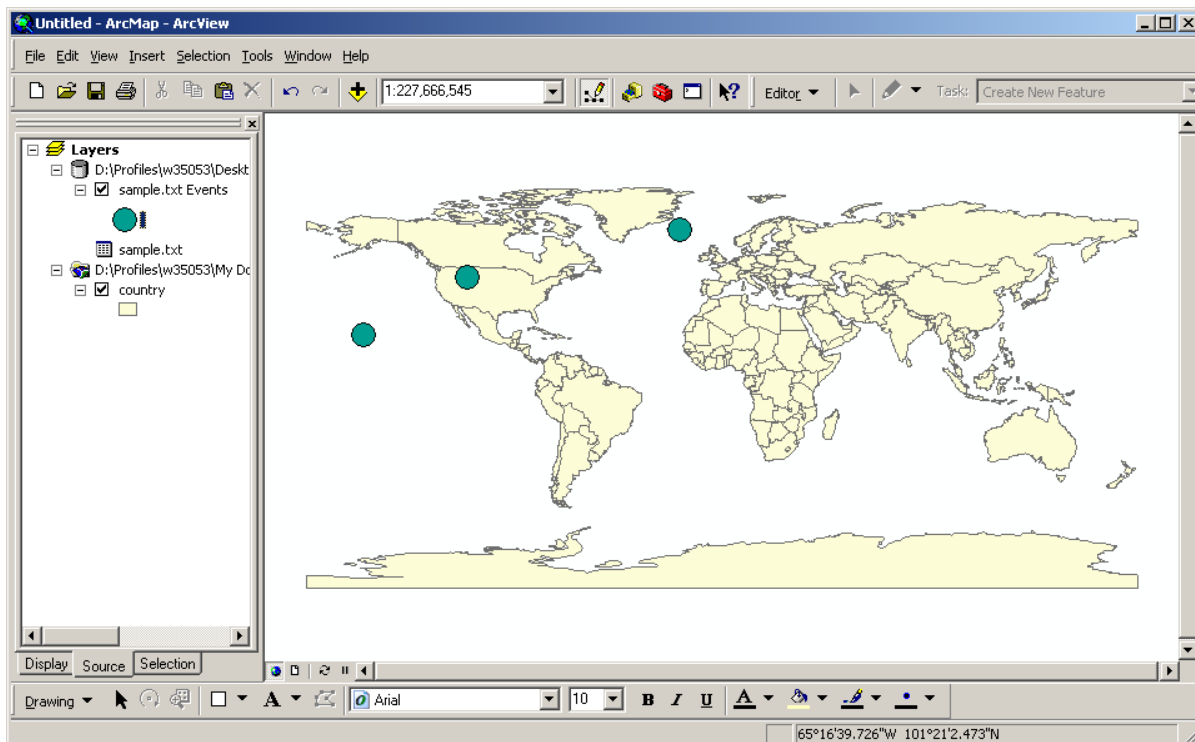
Untitled - ArcMap - ArcView

File Edit View Insert Selection Tools Window Help

1:227,666,545

Editor

Task: Create New Feature

Layers
D:\Profiles\w35053\Deskt
sample.txt Events
sample.txt
D:\Profiles\w35053\My Dc
country

Display Source Selection

Drawing

Arial

10

B I U

A

65°16'39.726"W 101°21'2.473"N